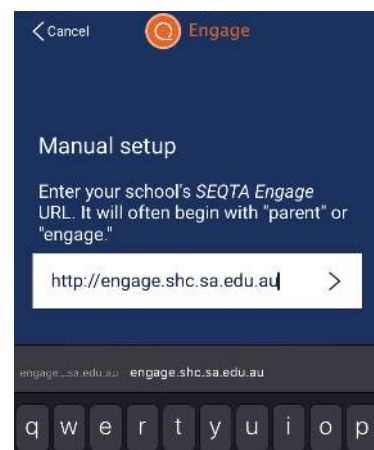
< Cancel
Engage

Manual setup

Enter your school's SEQTA Engage URL. It will often begin with "parent" or "engage."

http://engage.shc.sa.edu.au
>

engage...sa.edu.au engage.shc.sa.edu.au

q w e r t y u i o p